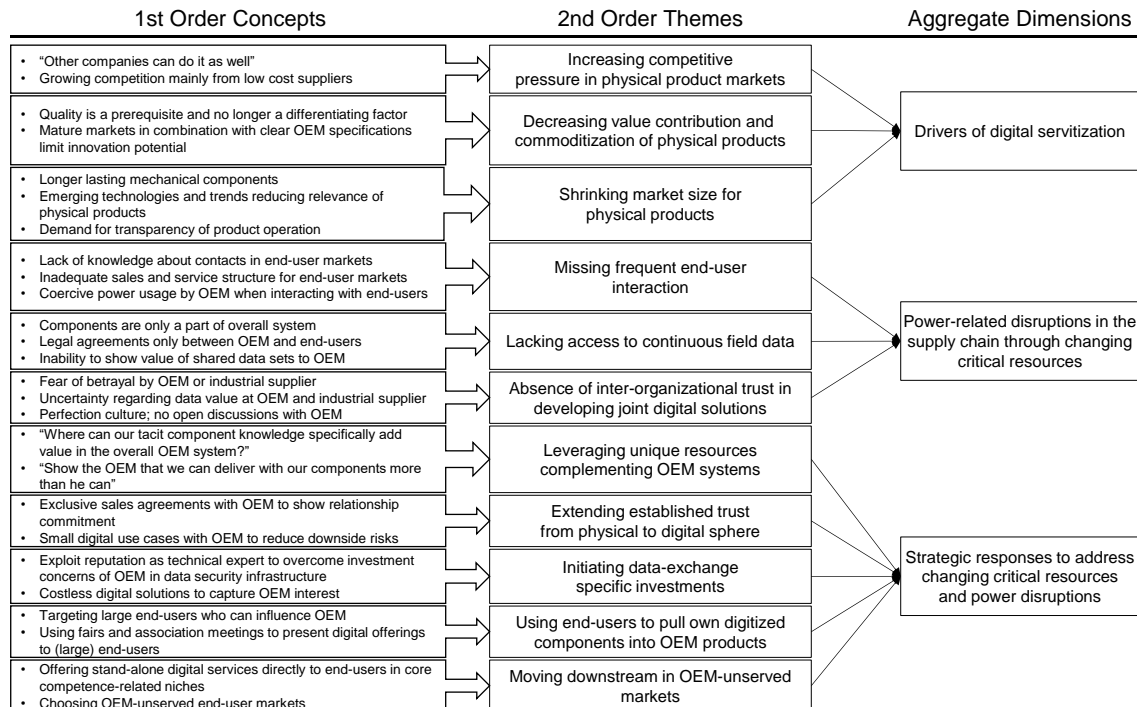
1st Order Concepts

2nd Order Themes

Aggregate Dimensions

• "Other companies can do it as well"
• Growing competition mainly from low cost suppliers

Increasing competitive pressure in physical product markets

• Quality is a prerequisite and no longer a differentiating factor
• Mature markets in combination with clear OEM specifications limit innovation potential

Decreasing value contribution and commoditization of physical products

Drivers of digital servitization

• Longer lasting mechanical components
• Emerging technologies and trends reducing relevance of physical products
• Demand for transparency of product operation

Shrinking market size for physical products

• Lack of knowledge about contacts in end-user markets
• Inadequate sales and service structure for end-user markets
• Coercive power usage by OEM when interacting with end-users

Missing frequent end-user interaction

• Components are only a part of overall system
• Legal agreements only between OEM and end-users
• Inability to show value of shared data sets to OEM

Lacking access to continuous field data

Power-related disruptions in the supply chain through changing critical resources

• Fear of betrayal by OEM or industrial supplier
• Uncertainty regarding data value at OEM and industrial supplier
• Perfection culture; no open discussions with OEM

Absence of inter-organizational trust in developing joint digital solutions

• "Where can our tacit component knowledge specifically add value in the overall OEM system?"
• "Show the OEM that we can deliver with our components more than he can"

Leveraging unique resources complementing OEM systems

• Exclusive sales agreements with OEM to show relationship commitment
• Small digital use cases with OEM to reduce downside risks

Extending established trust from physical to digital sphere

• Exploit reputation as technical expert to overcome investment concerns of OEM in data security infrastructure
• Costless digital solutions to capture OEM interest

Initiating data-exchange specific investments

Strategic responses to address changing critical resources and power disruptions

• Targeting large end-users who can influence OEM
• Using fairs and association meetings to present digital offerings to (large) end-users

Using end-users to pull own digitized components into OEM products

• Offering stand-alone digital services directly to end-users in core competence-related niches
• Choosing OEM-unserved end-user markets

Moving downstream in OEM-unserved markets